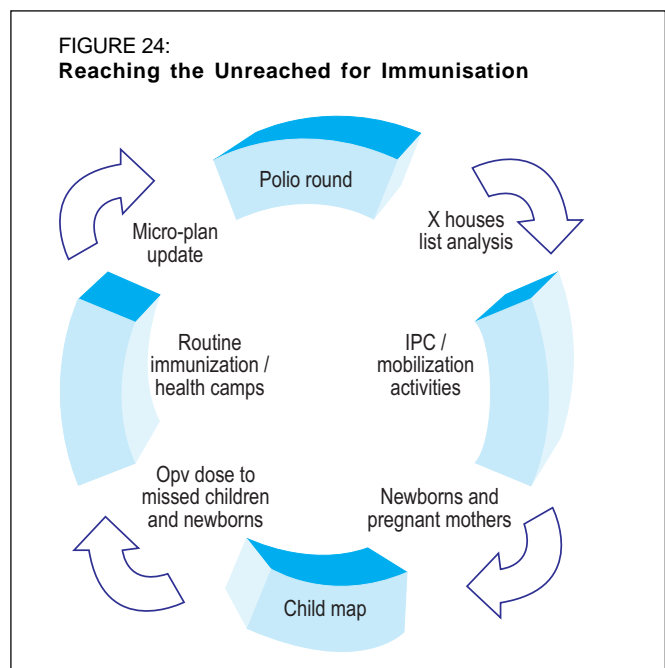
FIGURE 24:
**Reaching the Unreached for Immunisation**

Polio round

X houses list analysis

IPC / mobilization activities

Newborns and pregnant mothers

Child map

Opv dose to missed children and newborns

Routine immunization / health camps

Micro-plan update